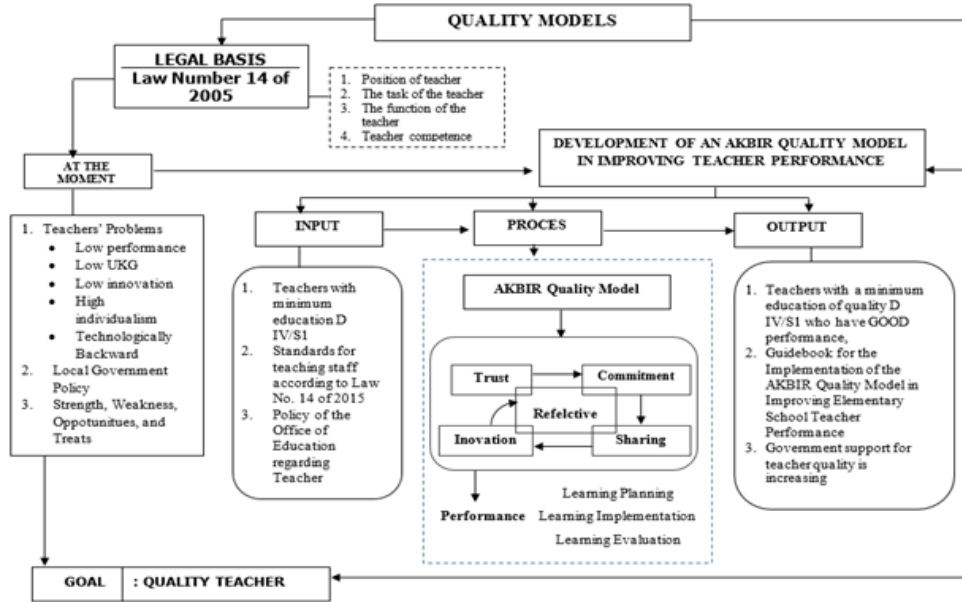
QUALITY MODELS

LEGAL BASIS
Law Number 14 of 2005

1. Position of teacher
2. The task of the teacher
3. The function of the teacher
4. Teacher competence

AT THE MOMENT

DEVELOPMENT OF AN AKBIR QUALITY MODEL IN IMPROVING TEACHER PERFORMANCE

1. Teachers' Problems
• Low performance
• Low UKG
• Low innovation
• High individualism
• Technologically Backward
2. Local Government Policy
3. Strength, Weakness, Oppotunituies, and Treats

INPUT

1. Teachers with minimum education D IV/S1
2. Standards for teaching staff according to Law No. 14 of 2015
3. Policy of the Office of Education regarding Teacher

PROCES

AKBIR Quality Model

Trust
Commitment
Refelctive
Inovation
Sharing

Performance
Learning Planning
Learning Implementation
Learning Evaluation

OUTPUT

1. Teachers with a minimum education of quality D IV/S1 who have GOOD performance,
2. Guidebook for the Implementation of the AKBIR Quality Model in Improving Elementary School Teacher Performance
3. Government support for teacher quality is increasing

GOAL : QUALITY TEACHER